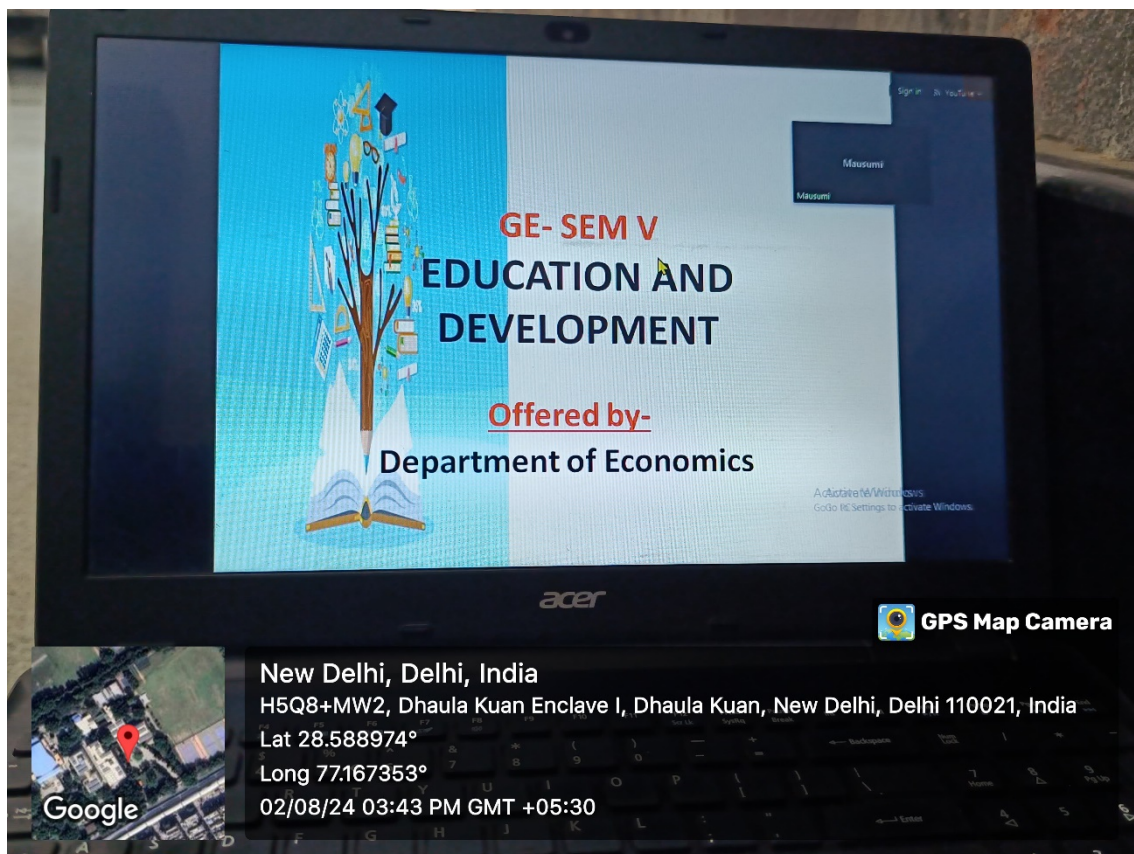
Sign in YouTube

Mausumi
Mausumi

GE- SEM V
EDUCATION AND DEVELOPMENT

Offered by-
Department of Economics

Activate Windows
Go to PC Settings to activate Windows.

acer

GPS Map Camera

Google

New Delhi, Delhi, India
H5Q8+MW2, Dhaula Kuan Enclave I, Dhaula Kuan, New Delhi, Delhi 110021, India
Lat 28.588974°
Long 77.167353°
02/08/24 03:43 PM GMT +05:30